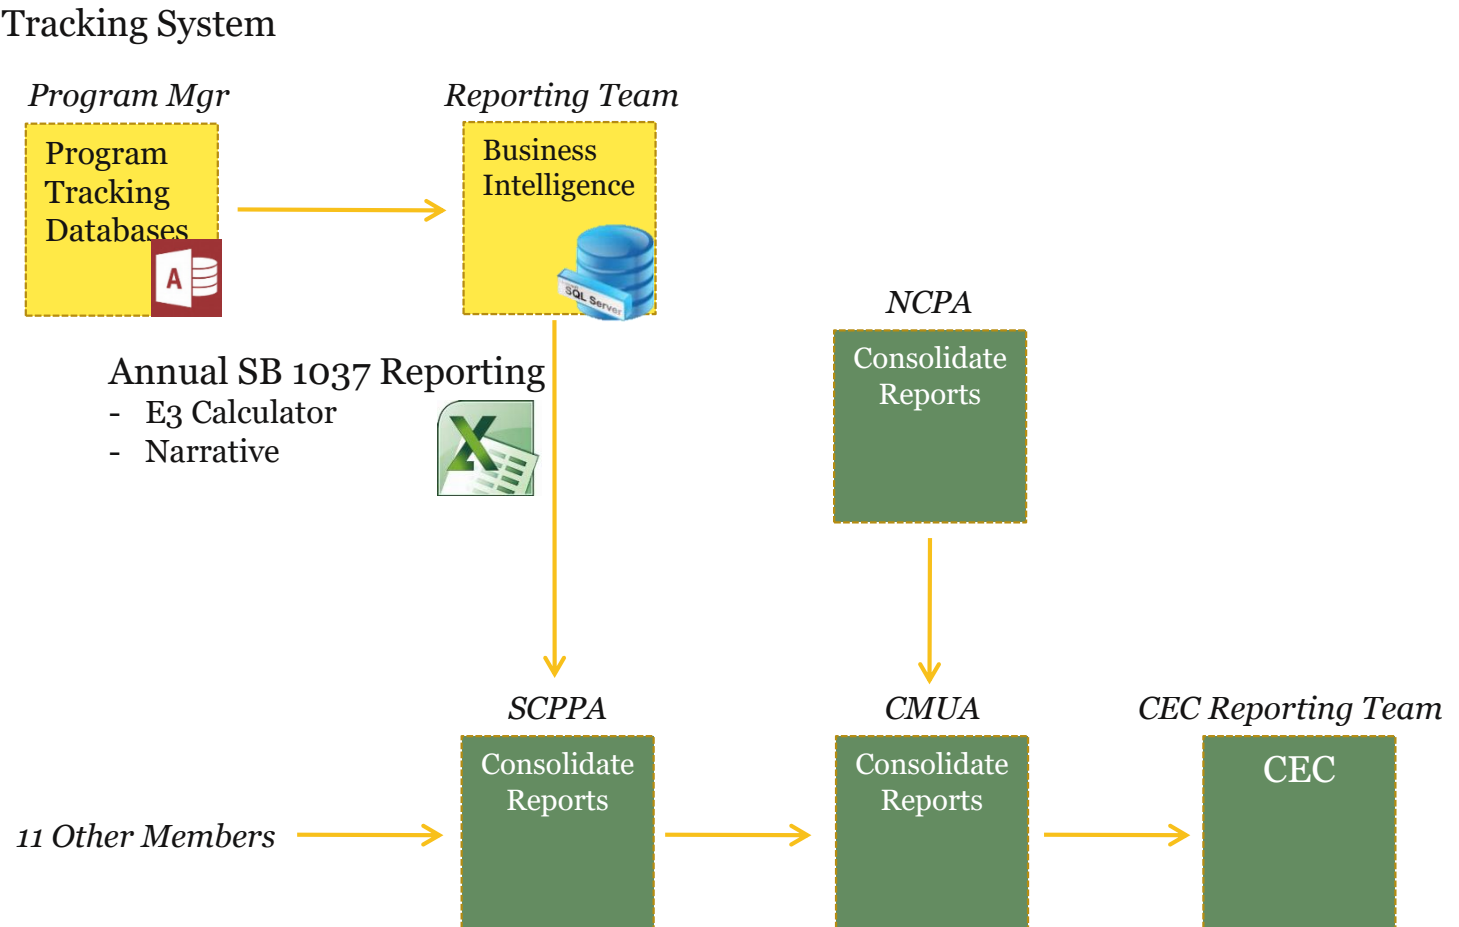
Tracking System

Program Mgr

Program Tracking Databases

Reporting Team

Business Intelligence

SQL Server

Annual SB 1037 Reporting
- E3 Calculator
- Narrative

NCPA

Consolidate Reports

SCPPA

Consolidate Reports

CMUA

Consolidate Reports

CEC Reporting Team

CEC

11 Other Members